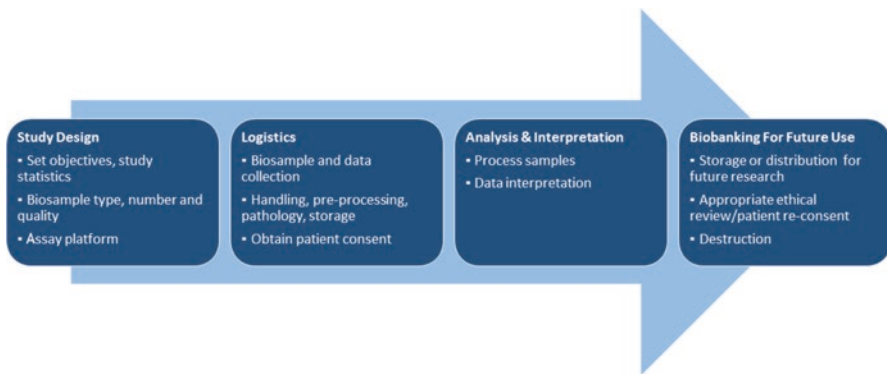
Study Design
• Set objectives, study statistics
• Biosample type, number and quality
• Assay platform

Logistics
• Biosample and data collection
• Handling, pre-processing, pathology, storage
• Obtain patient consent

Analysis & Interpretation
• Process samples
• Data interpretation

Biobanking For Future Use
• Storage or distribution for future research
• Appropriate ethical review/patient re-consent
• Destruction